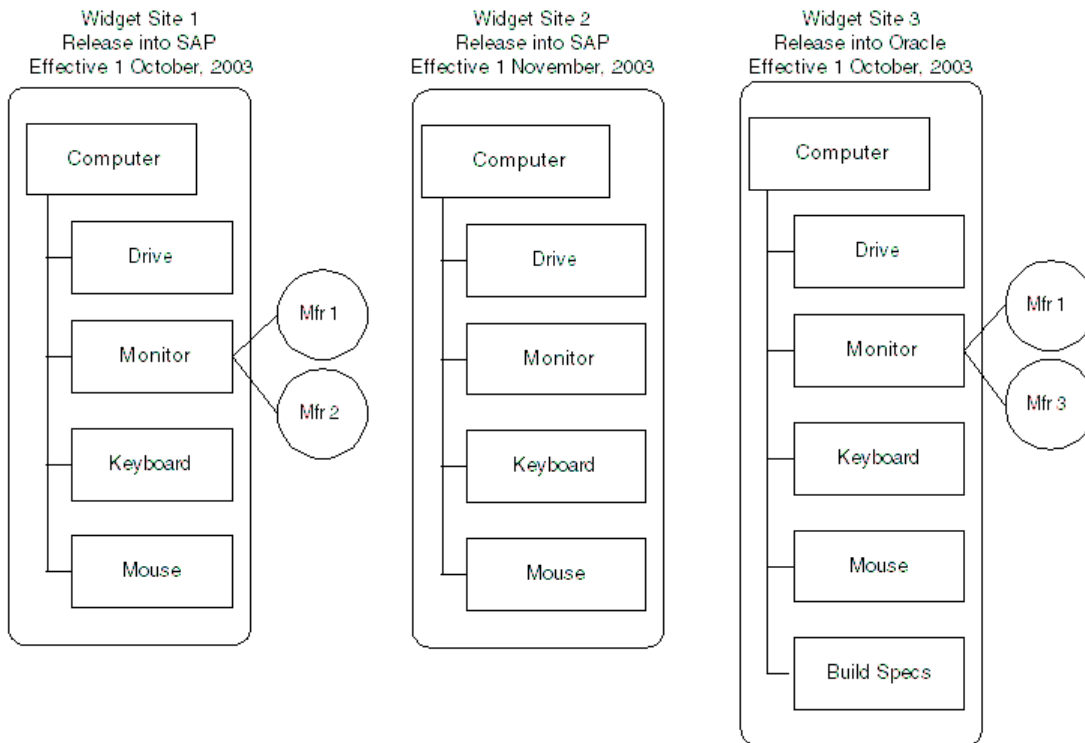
Widget Site 1
Release into SAP
Effective 1 October, 2003

Computer

Drive

Monitor

Mfr 1

Mfr 2

Keyboard

Mouse

Widget Site 2
Release into SAP
Effective 1 November, 2003

Computer

Drive

Monitor

Keyboard

Mouse

Widget Site 3
Release into Oracle
Effective 1 October, 2003

Computer

Drive

Monitor

Mfr 1

Mfr 3

Keyboard

Mouse

Build Specs